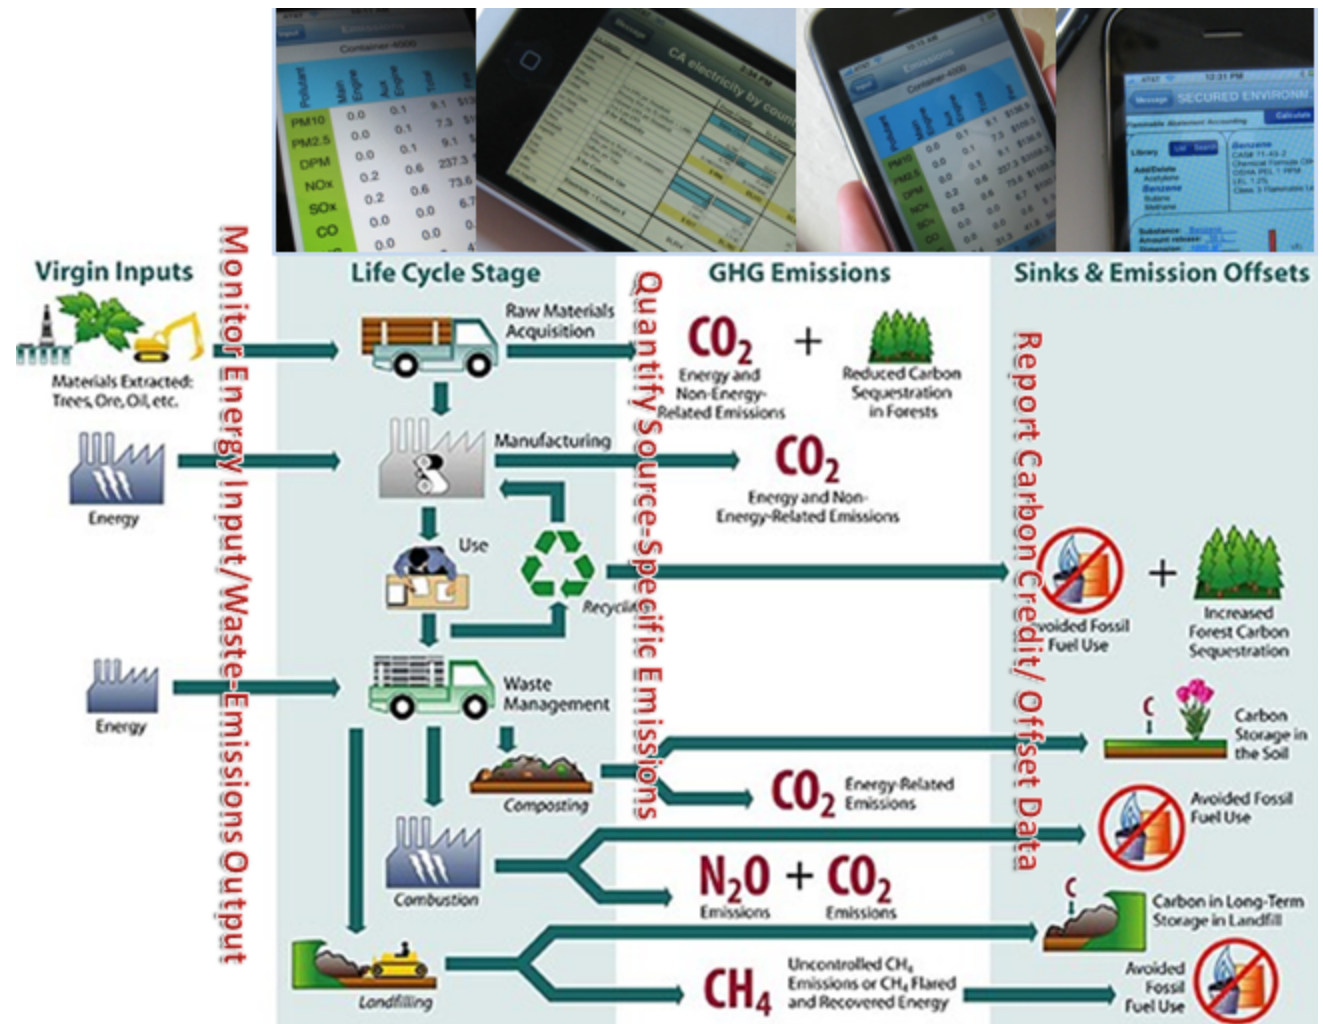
| Pollutant | Main Engine | Aux Engine | Total |
|---|---|---|---|
| PM10 | 0.0 | 0.1 | 0.1 |
| PM2.5 | 0.0 | 0.1 | 7.3 |
| DPM | 0.0 | 0.1 | 9.1 |
| NOx | 0.2 | 0.6 | 237.3 |
| SOx | 0.2 | 0.6 | 73.6 |
| CO | 0.0 | 0.0 | 6.7 |

CA electricity by county

SECURED ENVIRONM

Virgin Inputs

Materials Extracted: Trees, Ore, Oil, etc.

Energy

Energy

Monitor Energy Input/Waste-Emissions Output

Life Cycle Stage

Raw Materials Acquisition

Manufacturing

Use

Recycling

Waste Management

Composting

Combustion

Landfilling

Quantify Source-Specific Emissions

GHG Emissions

$CO_2$ + 

Energy and Non-Energy-Related Emissions

Reduced Carbon Sequestration in Forests

$CO_2$

Energy and Non-Energy-Related Emissions

$CO_2$ Energy-Related Emissions

$N_2O$ + $CO_2$

Emissions Emissions

$CH_4$ Uncontrolled $CH_4$ Emissions or $CH_4$ Flared and Recovered Energy

Report Carbon Credit/ Offset Data

Sinks & Emission Offsets

Avoided Fossil Fuel Use + Increased Forest Carbon Sequestration

C Carbon Storage in the Soil

Avoided Fossil Fuel Use

C Carbon in Long-Term Storage in Landfill

Avoided Fossil Fuel Use